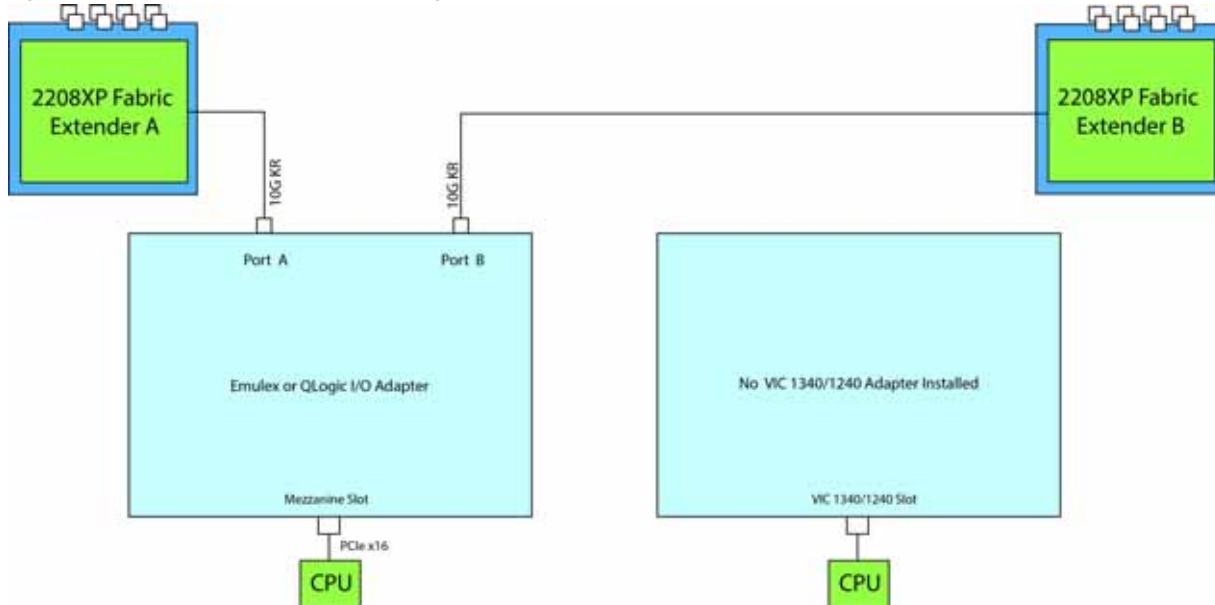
2208XP Fabric Extender A

2208XP Fabric Extender B

10G KR

10G KR

Port A

Port B

Emulex or QLogic I/O Adapter

Mezzanine Slot

PCIe x16

CPU

No VIC 1340/1240 Adapter Installed

VIC 1340/1240 Slot

CPU